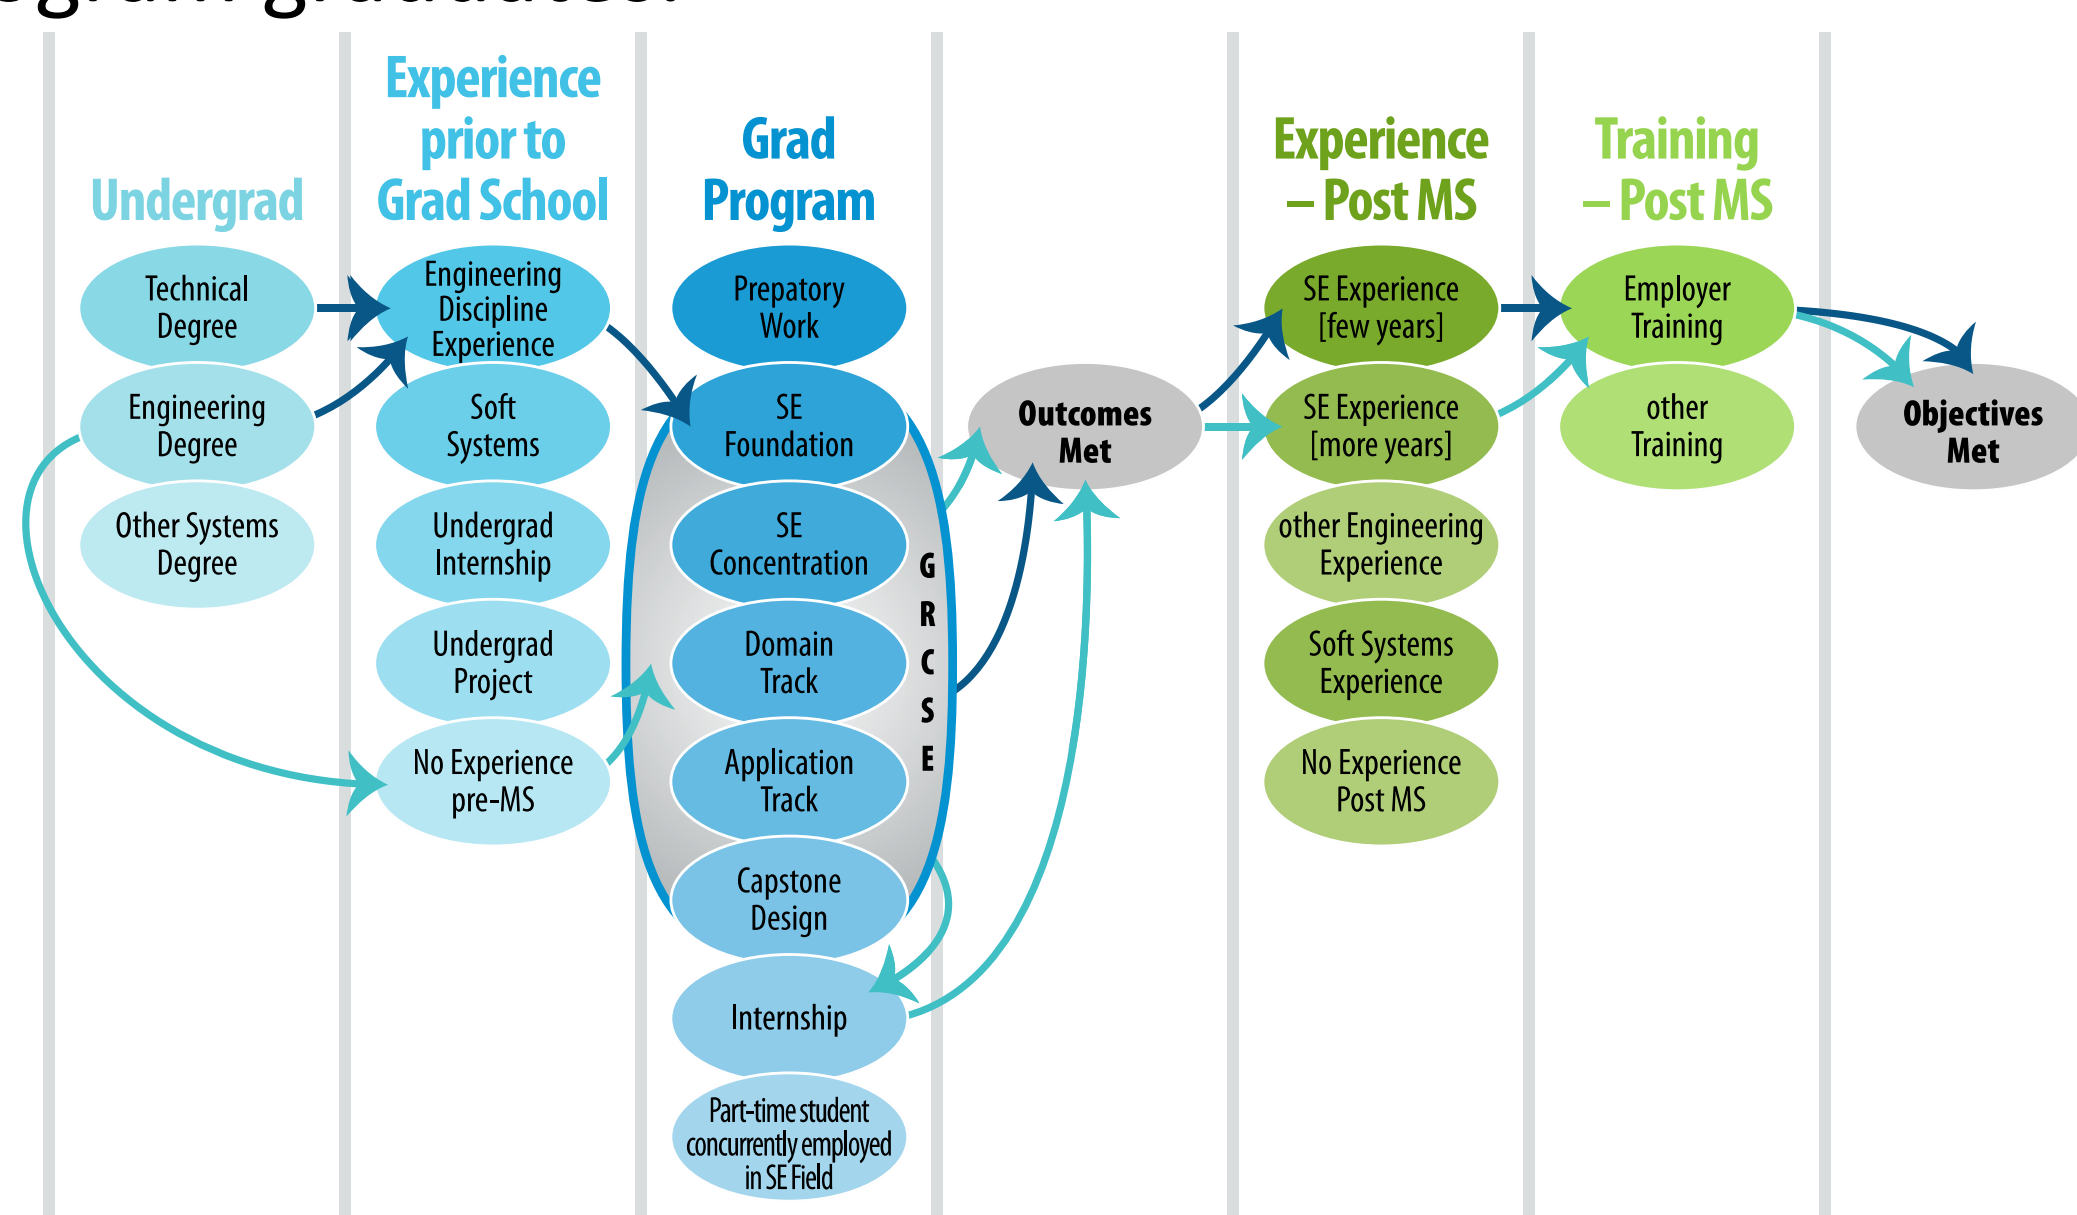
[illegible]

Undergrad

Technical Degree

Engineering Degree

Other Systems Degree

Experience prior to Grad School

Engineering Discipline Experience

Soft Systems

Undergrad Internship

Undergrad Project

No Experience pre-MS

Grad Program

Prepatory Work

SE Foundation

SE Concentration

Domain Track

Application Track

Capstone Design

Internship

Part-time student concurrently employed in SE Field

GRCSE

Outcomes Met

Experience – Post MS

SE Experience [few years]

SE Experience [more years]

other Engineering Experience

Soft Systems Experience

No Experience Post MS

Training – Post MS

Employer Training

other Training

Objectives Met